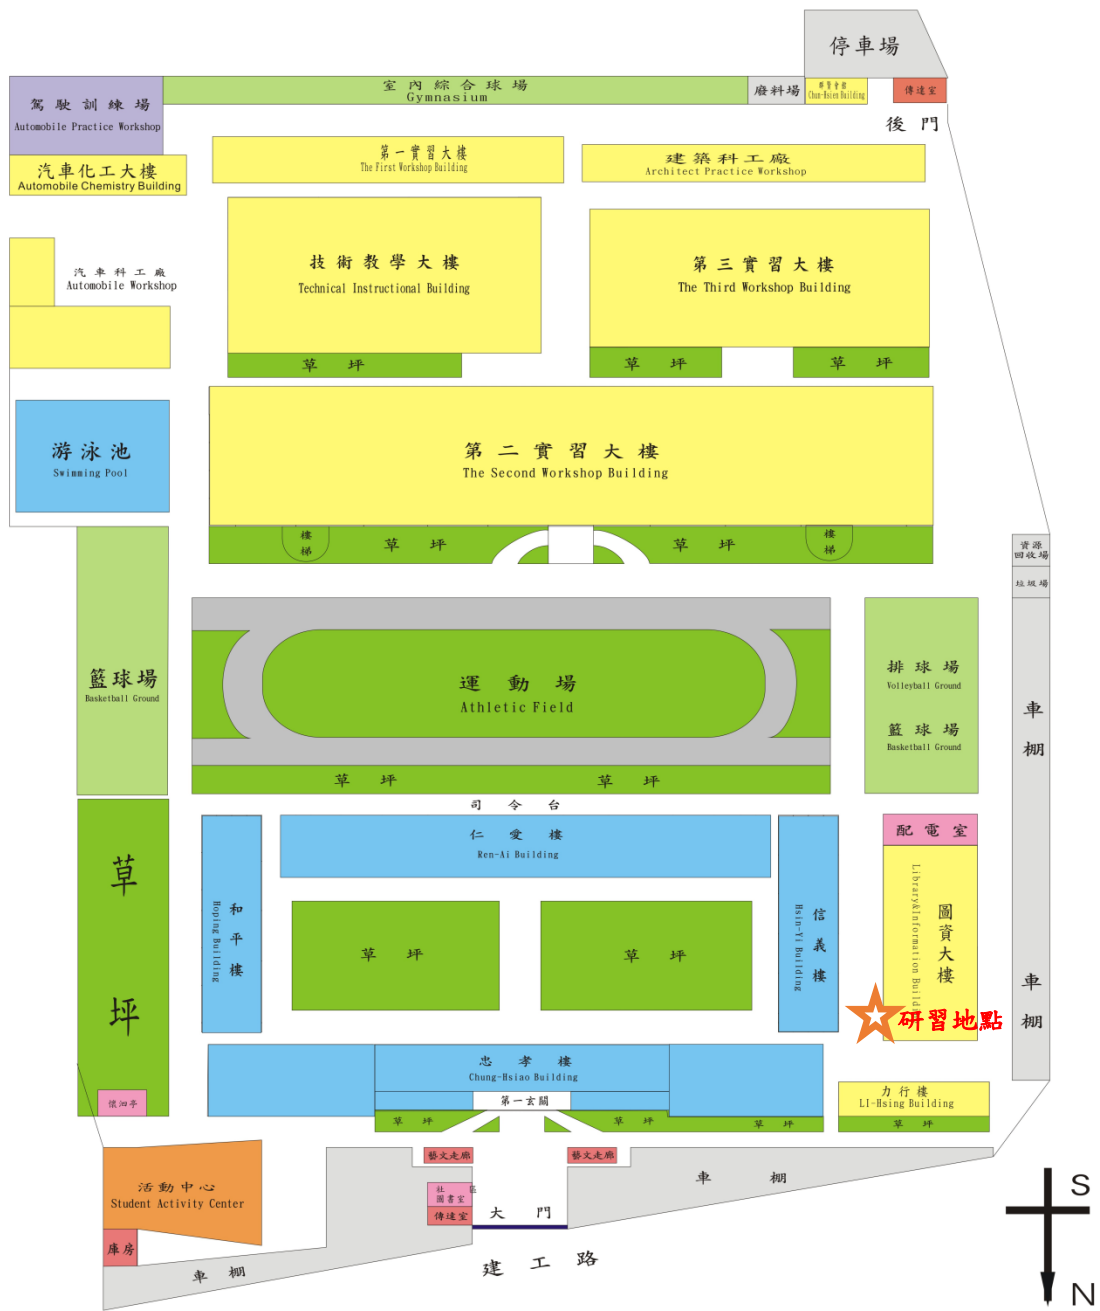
停車場

室 內 綜 合 球 場
Gymnasium

廢料場

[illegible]
Chu-Hsien Building

傳達室

後 門

駕 駛 訓 練 場
Automobile Practice Workshop

汽車化工大樓
Automobile Chemistry Building

第一實習大樓
The First Workshop Building

建 築 科 工 廠
Architect Practice Workshop

汽 車 科 工 廠
Automobile Workshop

技 術 教 學 大 樓
Technical Instructional Building

草 坪

第 三 實 習 大 樓
The Third Workshop Building

草 坪

草 坪

游 泳 池
Swimming Pool

第 二 實 習 大 樓
The Second Workshop Building

樓梯

草 坪

草 坪

樓梯

資源回收場

垃圾場

籃球場
Basketball Ground

運 動 場
Athletic Field

排 球 場
Volleyball Ground

籃 球 場
Basketball Ground

車棚

草 坪

草 坪

司 令 台

仁 愛 樓
Ren-Ai Building

配 電 室

草坪

和平樓
Hoping Building

草 坪

草 坪

信義樓
Hsin-Yi Building

圖資大樓
Library&Information Building

研習地點

車棚

懷恩亭

忠 孝 樓
Chung-Hsiao Building

第一玄關

草 坪

草 坪

草 坪

力 行 樓
LI-Hsing Building

草 坪

藝文走廊

藝文走廊

活 動 中 心
Student Activity Center

社區圖書室

傳達室

大 門

車 棚

庫房

車 棚

建 工 路

S
N